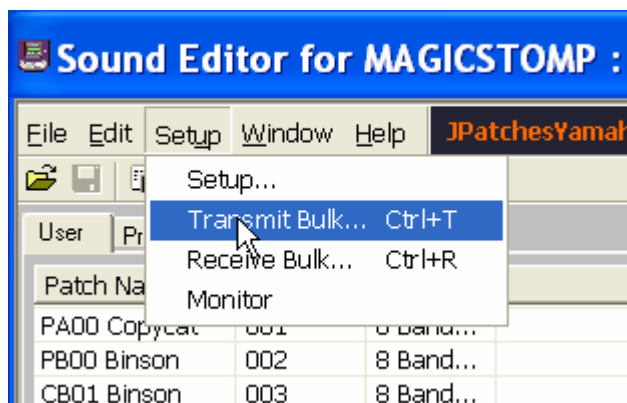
Sound Editor for MAGICSTOMP :

File Edit Setup Window Help JPatchesYamah

Setup...
Transmit Bulk... Ctrl+T
Receive Bulk... Ctrl+R
Monitor

User Pr

Patch Na

| PA00 Copycat | 001 | 8 Band... |
|---|---|---|
| PB00 Binson | 002 | 8 Band... |
| CB01 Binson | 003 | 8 Band... |